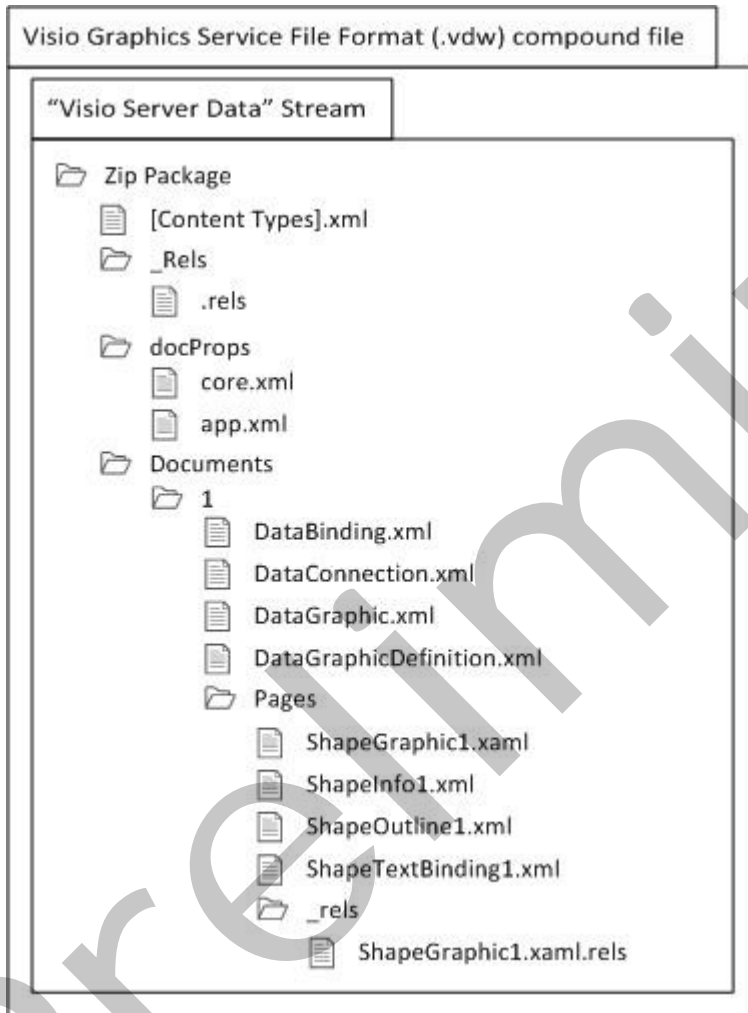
Visio Graphics Service File Format (.vdw) compound file

"Visio Server Data" Stream

Zip Package
[Content Types].xml
_Rels
.rels
docProps
core.xml
app.xml
Documents
1
DataBinding.xml
DataConnection.xml
DataGraphic.xml
DataGraphicDefinition.xml
Pages
ShapeGraphic1.xaml
ShapeInfo1.xml
ShapeOutline1.xml
ShapeTextBinding1.xml
_rels
ShapeGraphic1.xaml.rels

Preliminary